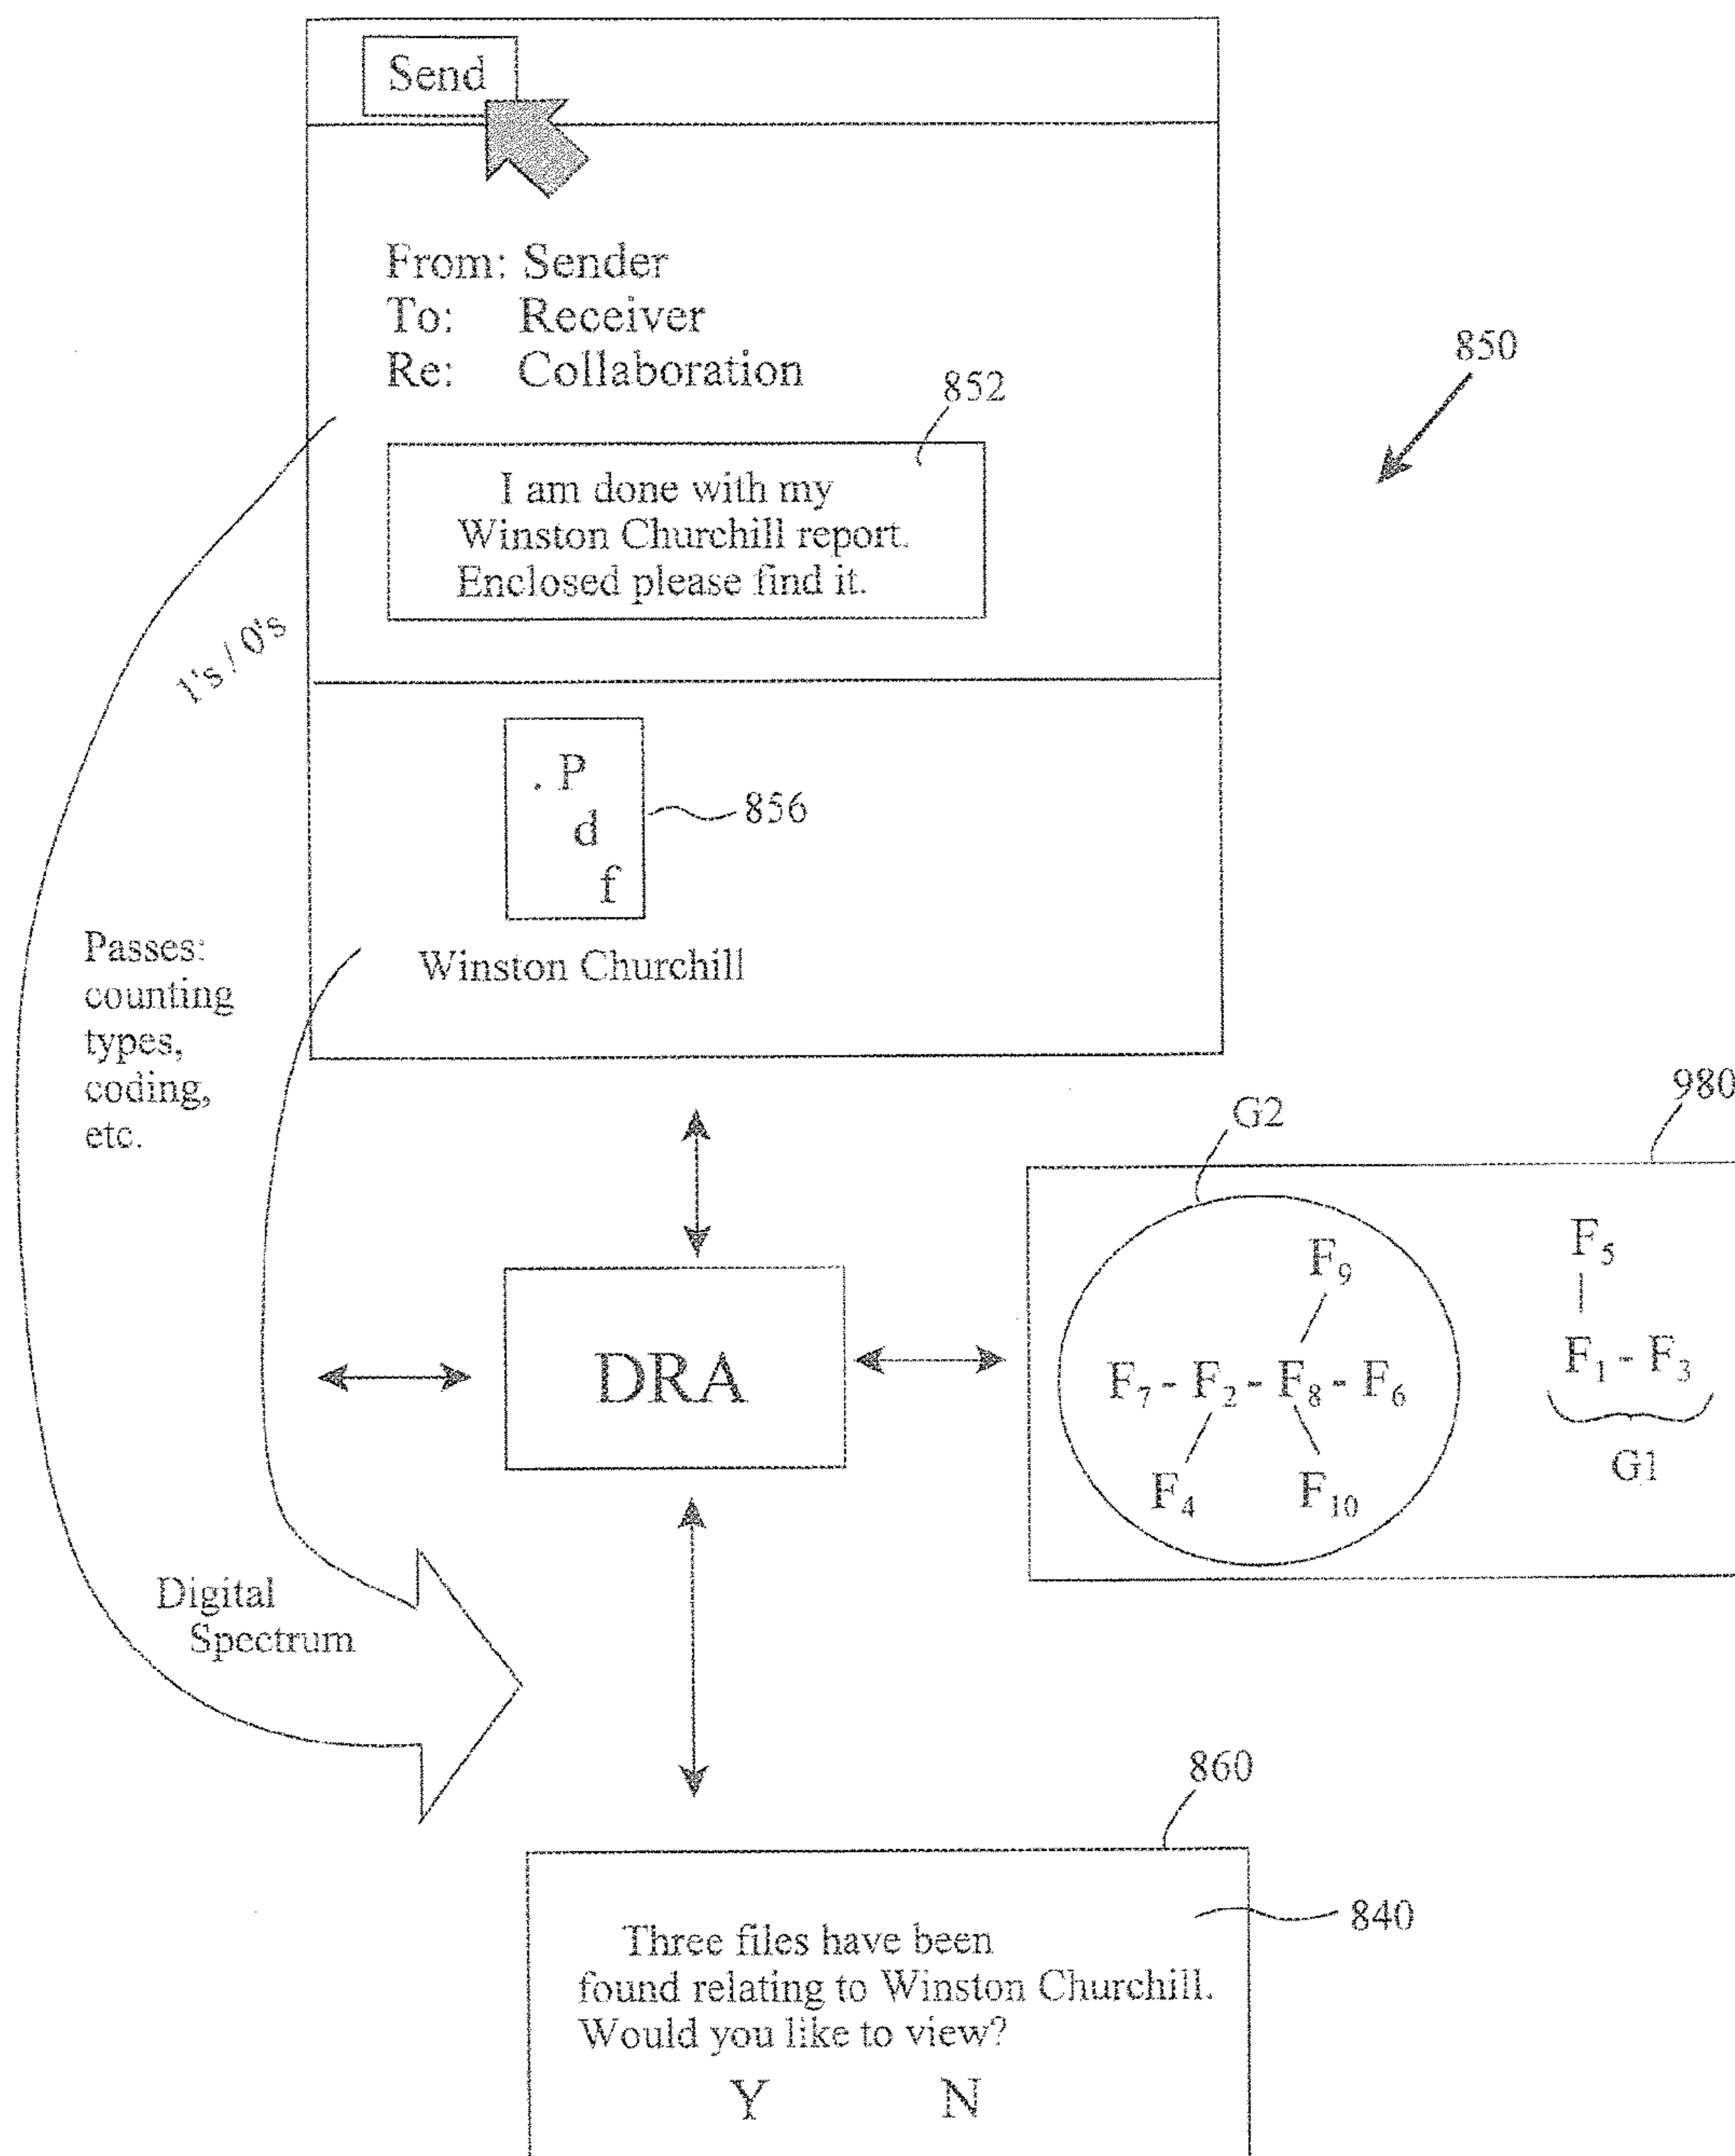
Send

From: Sender
To: Receiver
Re: Collaboration

850

852

I am done with my Winston Churchill report. Enclosed please find it.

1's / 0's

. P
d
f

856

Winston Churchill

Passes: counting types, coding, etc.

980

G2

DRA

$F_9$

$F_7 - F_2 - F_8 - F_6$

$F_4$ $F_{10}$

$F_5$

$F_1 - F_3$

G1

Digital Spectrum

860

840

Three files have been found relating to Winston Churchill. Would you like to view?

Y N